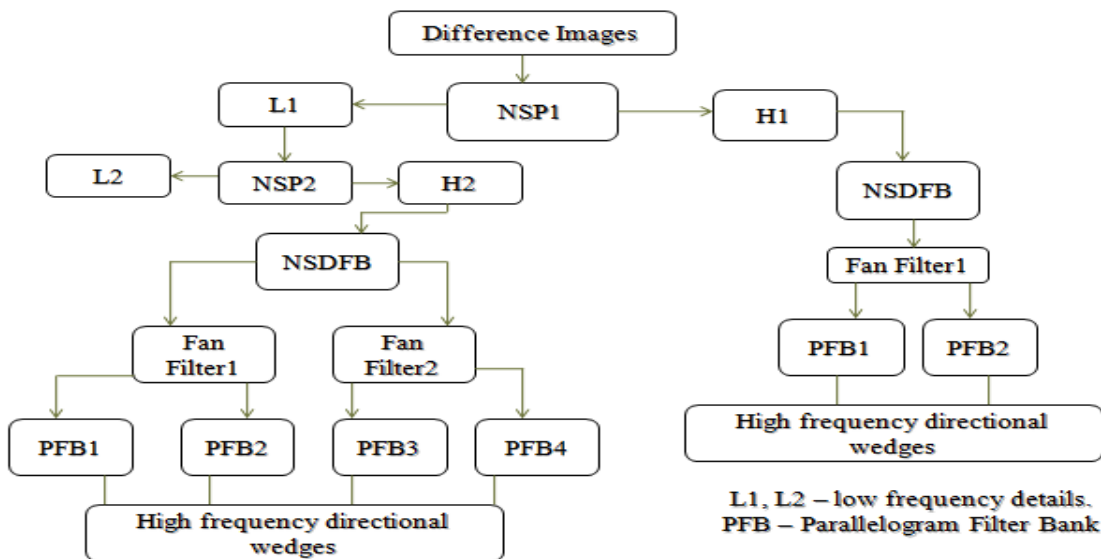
Difference Images

L1

NSP1

H1

L2

NSP2

H2

NSDFB

NSDFB

Fan Filter1

Fan Filter1

Fan Filter2

PFB1

PFB2

High frequency directional wedges

PFB1

PFB2

PFB3

PFB4

High frequency directional wedges

L1, L2 – low frequency details.
PFB – Parallelogram Filter Bank